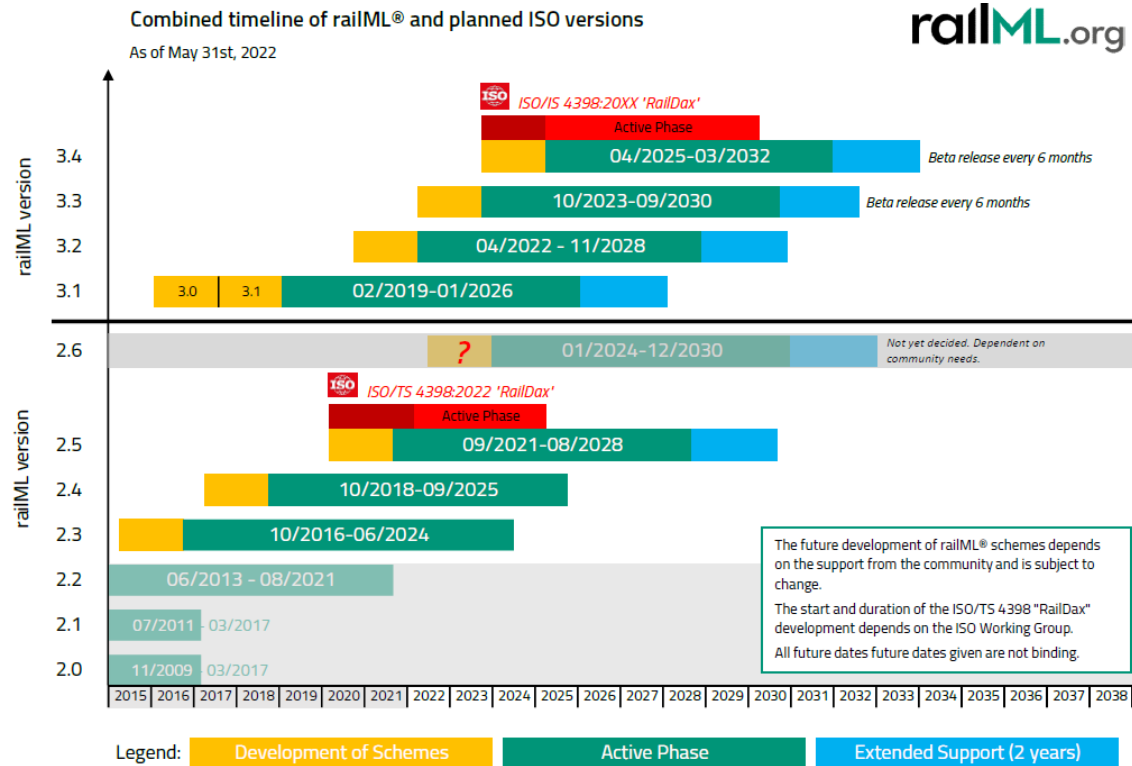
Combined timeline of railML® and planned ISO versions
As of May 31st, 2022

railML.org

ISO ISO/IS 4398:20XX 'RailDax'
Active Phase

railML version
3.4 04/2025-03/2032 Beta release every 6 months
3.3 10/2023-09/2030 Beta release every 6 months
3.2 04/2022 - 11/2028
3.1 3.0 3.1 02/2019-01/2026

2.6 ? 01/2024-12/2030 Not yet decided. Dependent on community needs.

ISO ISO/TS 4398:2022 'RailDax'
Active Phase

railML version
2.5 09/2021-08/2028
2.4 10/2018-09/2025
2.3 10/2016-06/2024
2.2 06/2013 - 08/2021
2.1 07/2011 - 03/2017
2.0 11/2009 - 03/2017

The future development of railML® schemes depends on the support from the community and is subject to change.
The start and duration of the ISO/TS 4398 "RailDax" development depends on the ISO Working Group.
All future dates future dates given are not binding.

| 2015 | 2016 | 2017 | 2018 | 2019 | 2020 | 2021 | 2022 | 2023 | 2024 | 2025 | 2026 | 2027 | 2028 | 2029 | 2030 | 2031 | 2032 | 2033 | 2034 | 2035 | 2036 | 2037 | 2038 |
|---|---|---|---|---|---|---|---|---|---|---|---|---|---|---|---|---|---|---|---|---|---|---|---|

Legend: Development of Schemes Active Phase Extended Support (2 years)